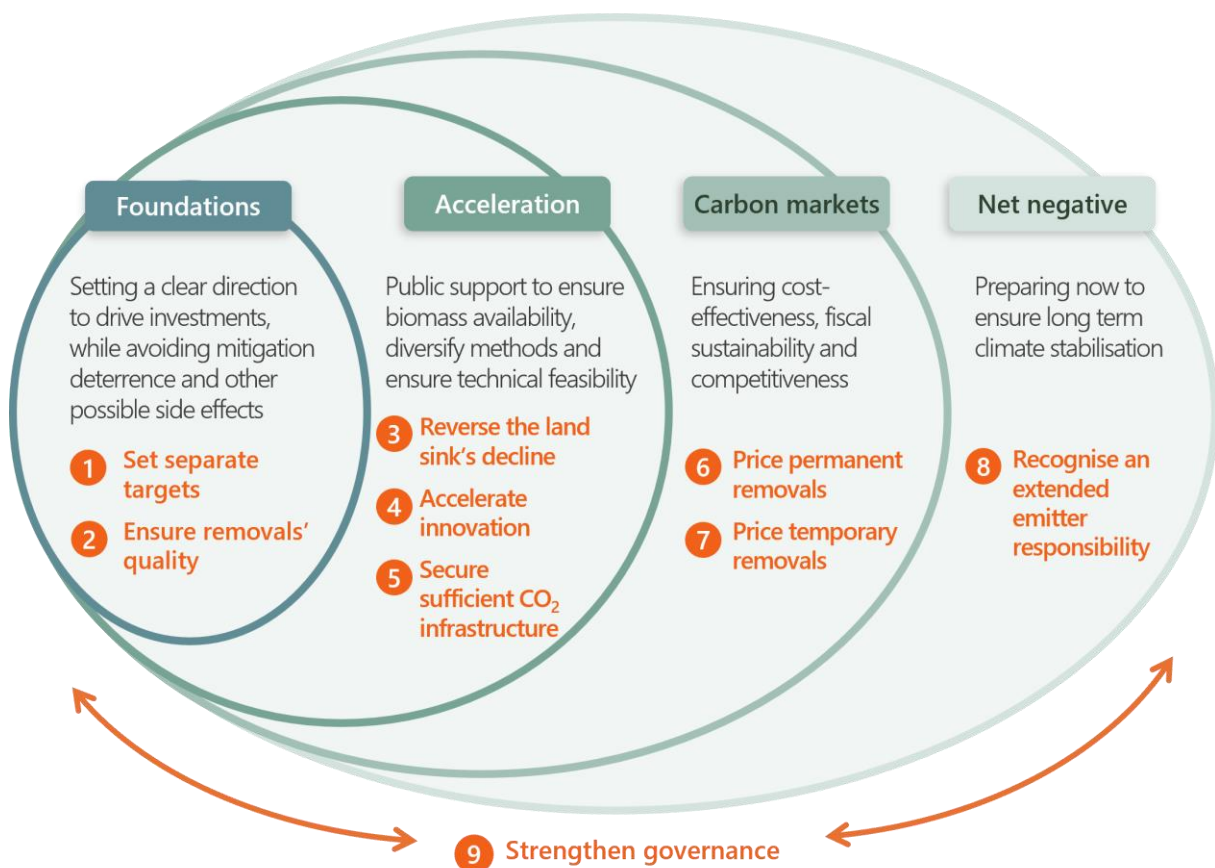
Foundations

Setting a clear direction to drive investments, while avoiding mitigation deterrence and other possible side effects

1 Set separate targets

2 Ensure removals' quality

Acceleration

Public support to ensure biomass availability, diversify methods and ensure technical feasibility

3 Reverse the land sink's decline

4 Accelerate innovation

5 Secure sufficient $CO_2$ infrastructure

Carbon markets

Ensuring cost-effectiveness, fiscal sustainability and competitiveness

6 Price permanent removals

7 Price temporary removals

Net negative

Preparing now to ensure long term climate stabilisation

8 Recognise an extended emitter responsibility

9 Strengthen governance